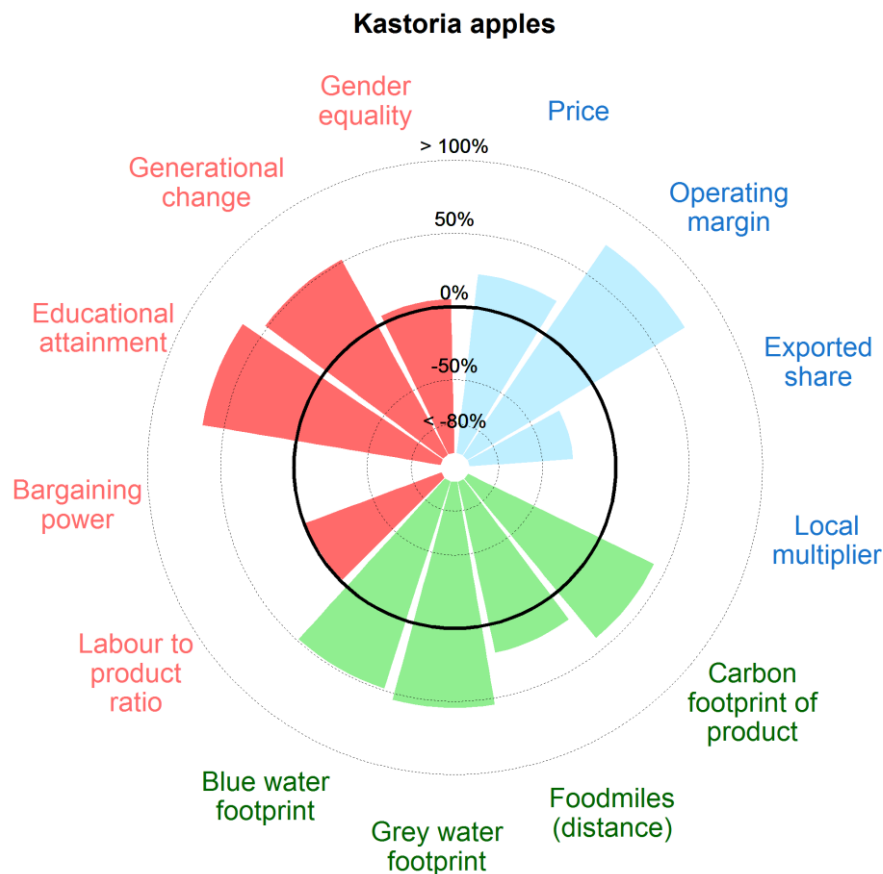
Kastoria apples

Gender equality

Price

> 100%

Generational change

Operating margin

50%

Educational attainment

0%

Exported share

-50%

< -80%

Bargaining power

Local multiplier

Labour to product ratio

Carbon footprint of product

Blue water footprint

Foodmiles (distance)

Grey water footprint